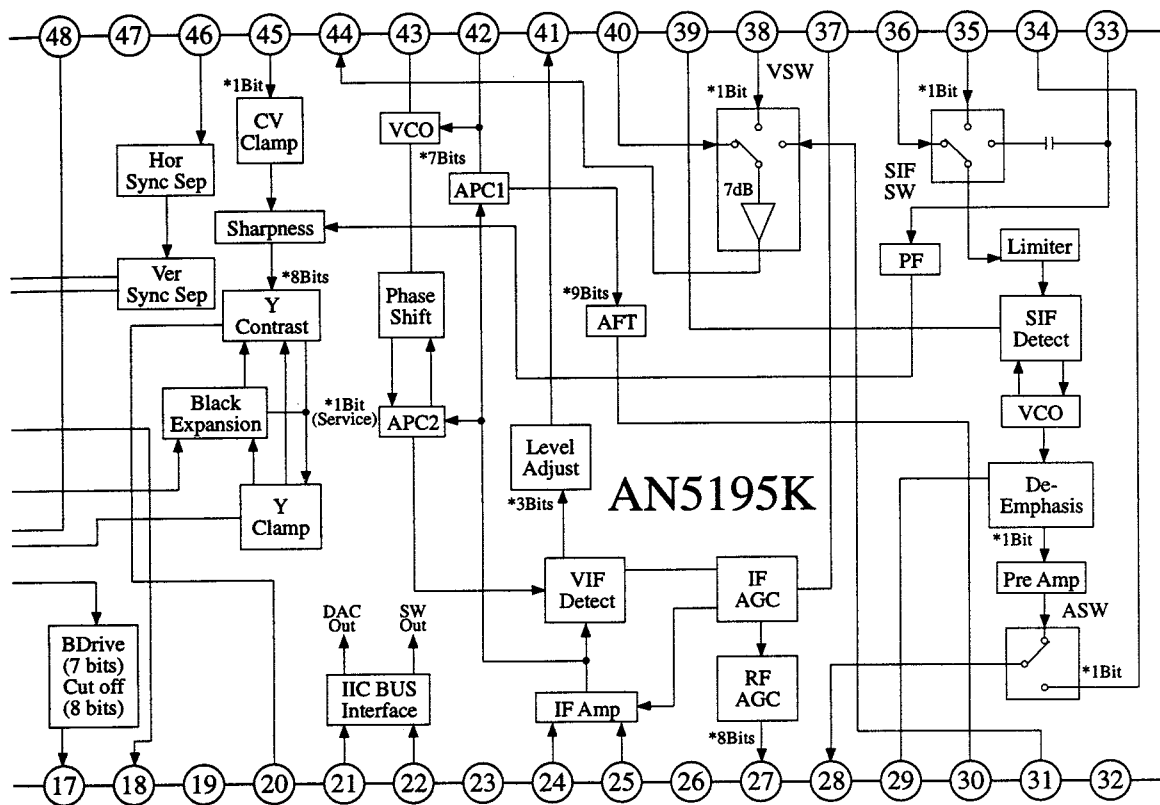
48 47 46 45 44 43 42 41 40 39 38 37 36 35 34 33

*1Bit
CV Clamp

Hor Sync Sep

VCO
*7Bits

APC1

*1Bit
VSW

7dB

*1Bit

SIF SW

Sharpness

Ver Sync Sep

*8Bits
Y Contrast

Phase Shift

*9Bits
AFT

PF

Limiter

SIF Detect

Black Expansion

*1Bit (Service)
APC2

VCO

Level Adjust

AN5195K

De-Emphasis

*3Bits

Y Clamp

*1Bit

Pre Amp

VIF Detect

IF AGC

ASW

DAC Out

SW Out

BDrive (7 bits) Cut off (8 bits)

IIC BUS Interface

RF AGC

*1Bit

IF Amp

*8Bits

17 18 19 20 21 22 23 24 25 26 27 28 29 30 31 32